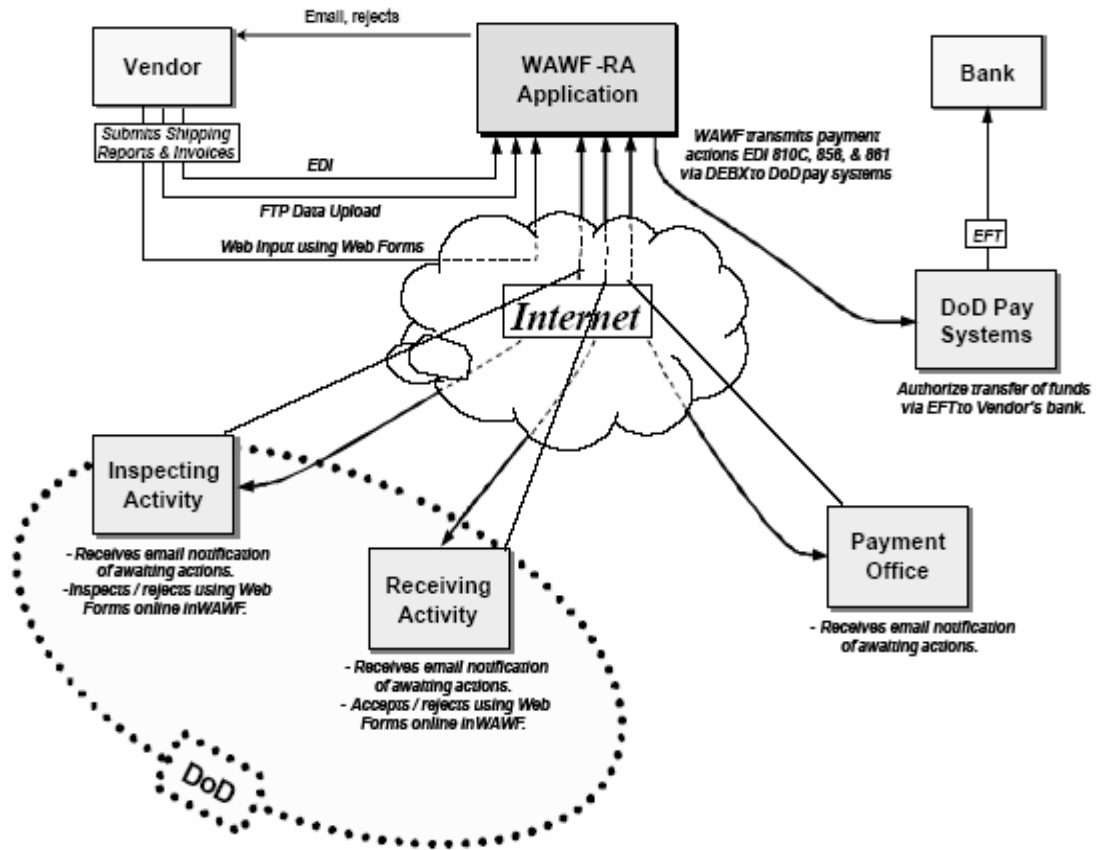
Email, rejects

Vendor

WAWF -RA Application

Bank

Submits Shipping Reports & Invoices

WAWF transmits payment actions EDI 810C, 856, & 861 via DEBX to DoD pay systems

EDI

FTP Data Upload

Web Input using Web Forms

EFT

Internet

DoD Pay Systems

Authorize transfer of funds via EFT to Vendor's bank.

Inspecting Activity

- Receives email notification of awaiting actions.
- Inspects / rejects using Web Forms online in WAWF.

Receiving Activity

- Receives email notification of awaiting actions.
- Accepts / rejects using Web Forms online in WAWF.

Payment Office

- Receives email notification of awaiting actions.

DoD